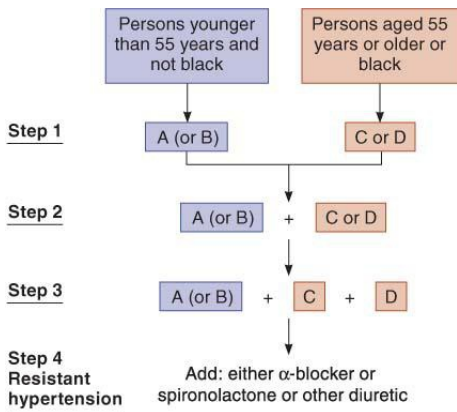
Persons younger than 55 years and not black

Persons aged 55 years or older or black

Step 1

A (or B)

C or D

Step 2

A (or B) + C or D

Step 3

A (or B) + C + D

Step 4
Resistant hypertension

Add: either $\alpha$-blocker or spironolactone or other diuretic